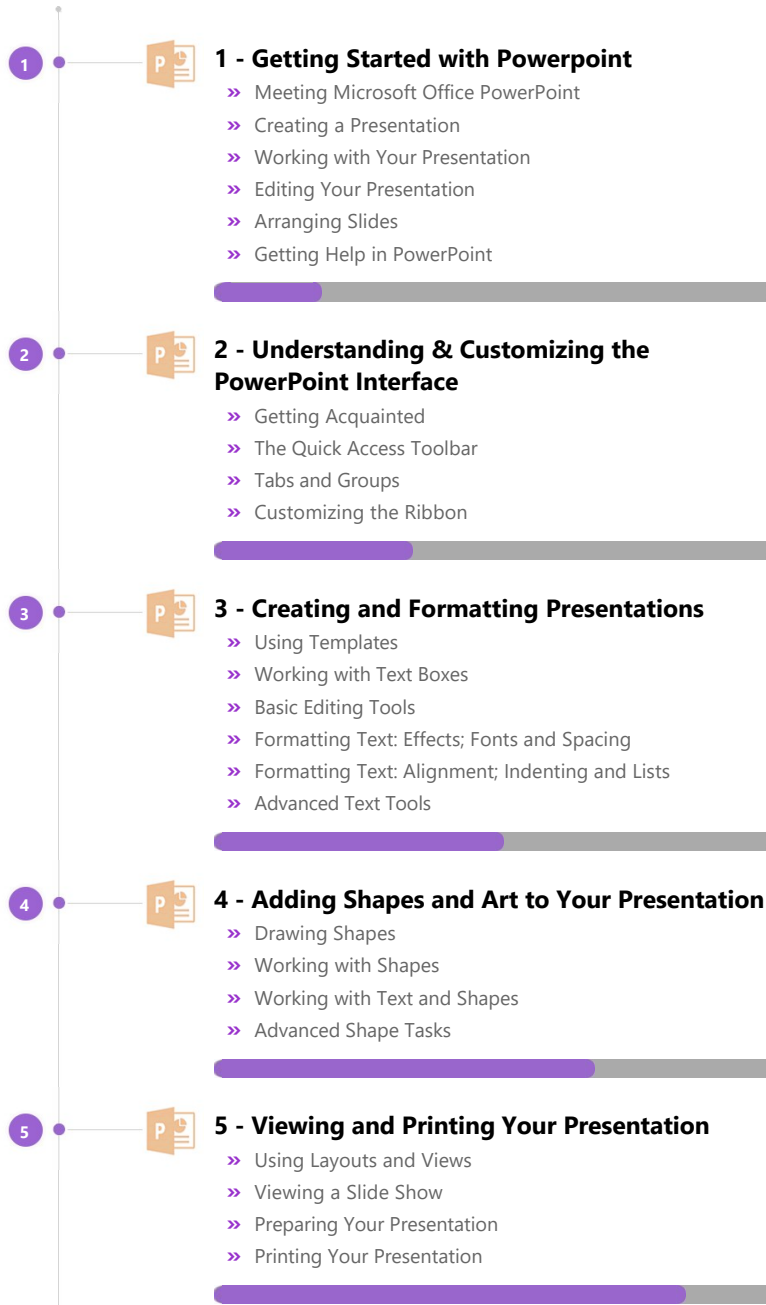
1

P

1 - Getting Started with Powerpoint

» Meeting Microsoft Office PowerPoint
» Creating a Presentation
» Working with Your Presentation
» Editing Your Presentation
» Arranging Slides
» Getting Help in PowerPoint

2

P

2 - Understanding & Customizing the PowerPoint Interface

» Getting Acquainted
» The Quick Access Toolbar
» Tabs and Groups
» Customizing the Ribbon

3

P

3 - Creating and Formatting Presentations

» Using Templates
» Working with Text Boxes
» Basic Editing Tools
» Formatting Text: Effects; Fonts and Spacing
» Formatting Text: Alignment; Indenting and Lists
» Advanced Text Tools

4

P

4 - Adding Shapes and Art to Your Presentation

» Drawing Shapes
» Working with Shapes
» Working with Text and Shapes
» Advanced Shape Tasks

5

P

5 - Viewing and Printing Your Presentation

» Using Layouts and Views
» Viewing a Slide Show
» Preparing Your Presentation
» Printing Your Presentation